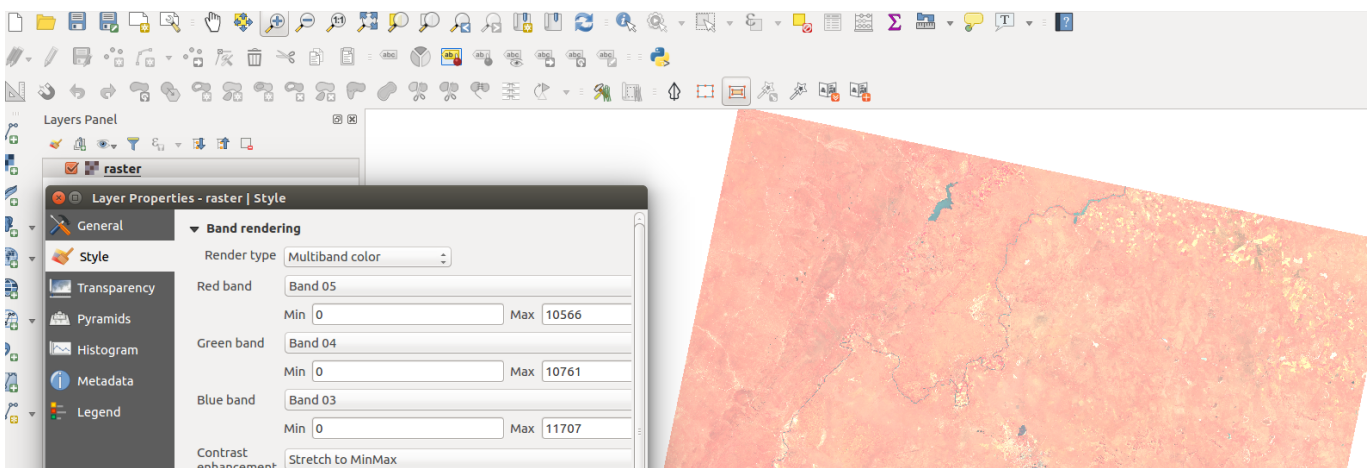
Layers Panel

raster

Layer Properties - raster | Style

General
Style
Transparency
Pyramids
Histogram
Metadata
Legend

Band rendering

Render type Multiband color

Red band Band 05
Min 0 Max 10566

Green band Band 04
Min 0 Max 10761

Blue band Band 03
Min 0 Max 11707

Contrast enhancement Stretch to MinMax